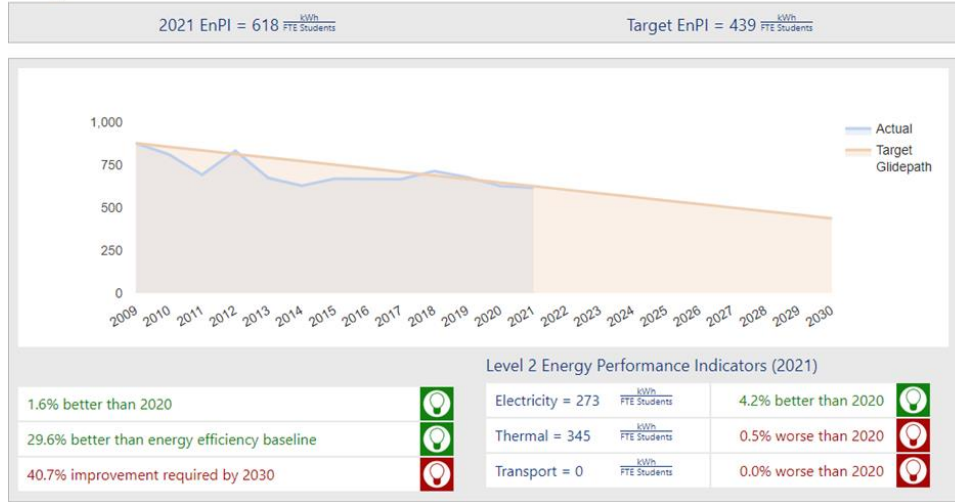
2021 EnPI = 618 $\frac{kWh}{FTE\ Students}$

Target EnPI = 439 $\frac{kWh}{FTE\ Students}$

1,000
750
500
250
0

2009 2010 2011 2012 2013 2014 2015 2016 2017 2018 2019 2020 2021 2022 2023 2024 2025 2026 2027 2028 2029 2030

Actual
Target Glidepath

Level 2 Energy Performance Indicators (2021)

1.6% better than 2020

29.6% better than energy efficiency baseline

40.7% improvement required by 2030

| Electricity = 273 | $\frac{kWh}{FTE\ Students}$ | 4.2% better than 2020 |
|---|---|---|
| Thermal = 345 | $\frac{kWh}{FTE\ Students}$ | 0.5% worse than 2020 |
| Transport = 0 | $\frac{kWh}{FTE\ Students}$ | 0.0% worse than 2020 |